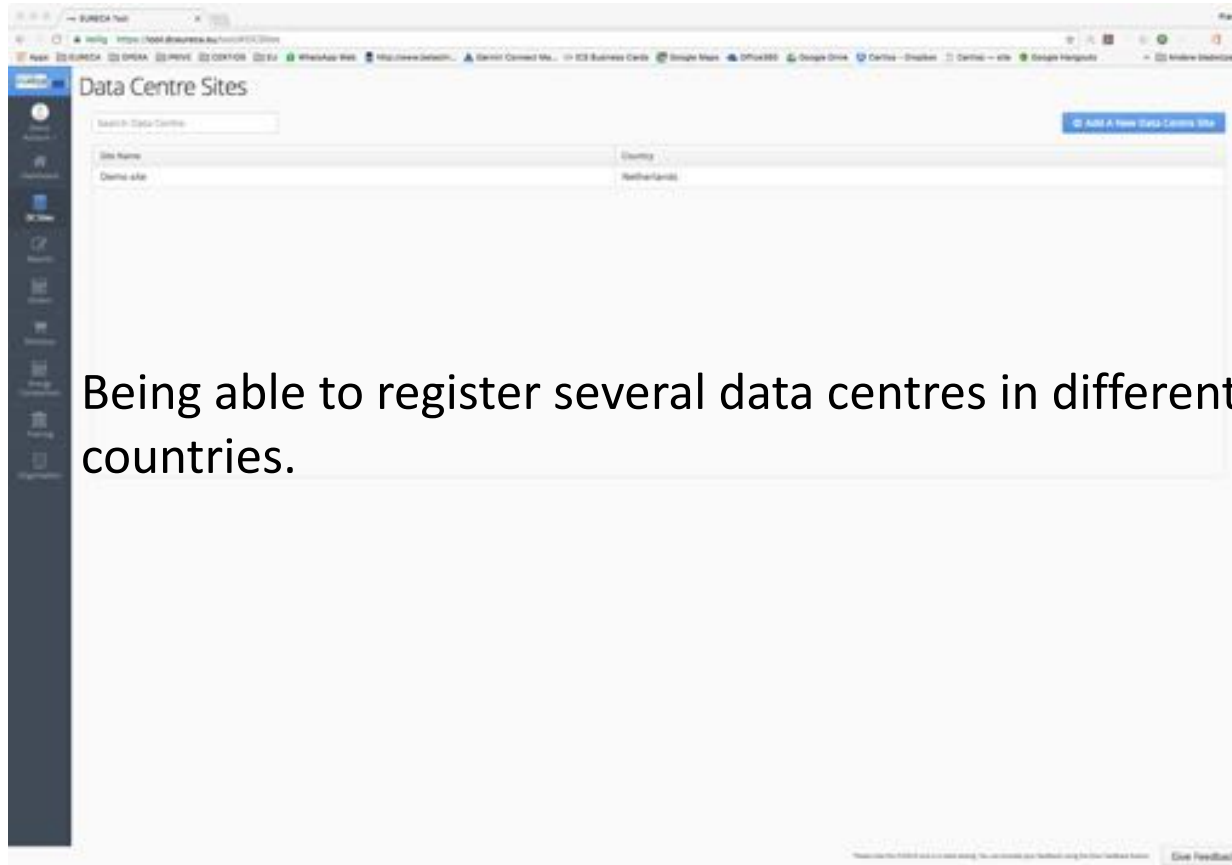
EURECA Tool

Apps EURECA OPERA PRIVE CERTIOS EU WhatsApp Web Google Maps Office365 Google Drive Google Hangouts

Data Centre Sites

Search Data Centre

Add A New Data Centre Site

| Site Name | Country |
|---|---|
| Demo site | Netherlands |

Dashboard

DC Sites

Reports

Being able to register several data centres in different countries.

Give Feedback